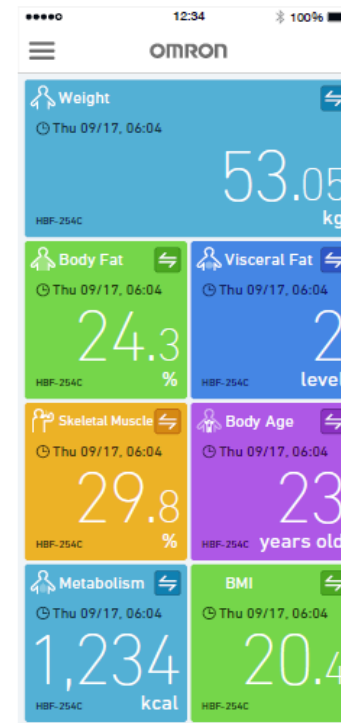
●●●●○ 12:34 100%

OMRON

Weight
Thu 09/17, 06:04
53.05
kg
HBF-254C

Body Fat
Thu 09/17, 06:04
24.3
%
HBF-254C

Visceral Fat
Thu 09/17, 06:04
2
level
HBF-254C

Skeletal Muscle
Thu 09/17, 06:04
29.8
%
HBF-254C

Body Age
Thu 09/17, 06:04
23
years old
HBF-254C

Metabolism
Thu 09/17, 06:04
1,234
kcal
HBF-254C

BMI
Thu 09/17, 06:04
20.4
HBF-254C